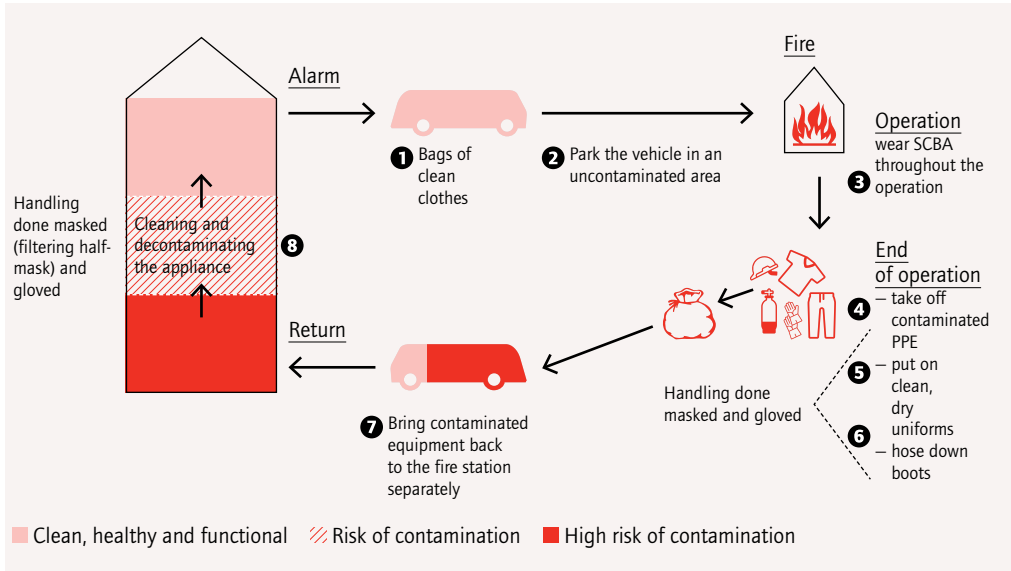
Alarm

1 Bags of clean clothes

2 Park the vehicle in an uncontaminated area

Fire

Operation
3 wear SCBA throughout the operation

Handling done masked (filtering half-mask) and gloved

Cleaning and decontaminating the appliance 8

End of operation
4 – take off contaminated PPE
5 – put on clean, dry uniforms
6 – hose down boots

Handling done masked and gloved

Return

7 Bring contaminated equipment back to the fire station separately

Clean, healthy and functional Risk of contamination High risk of contamination